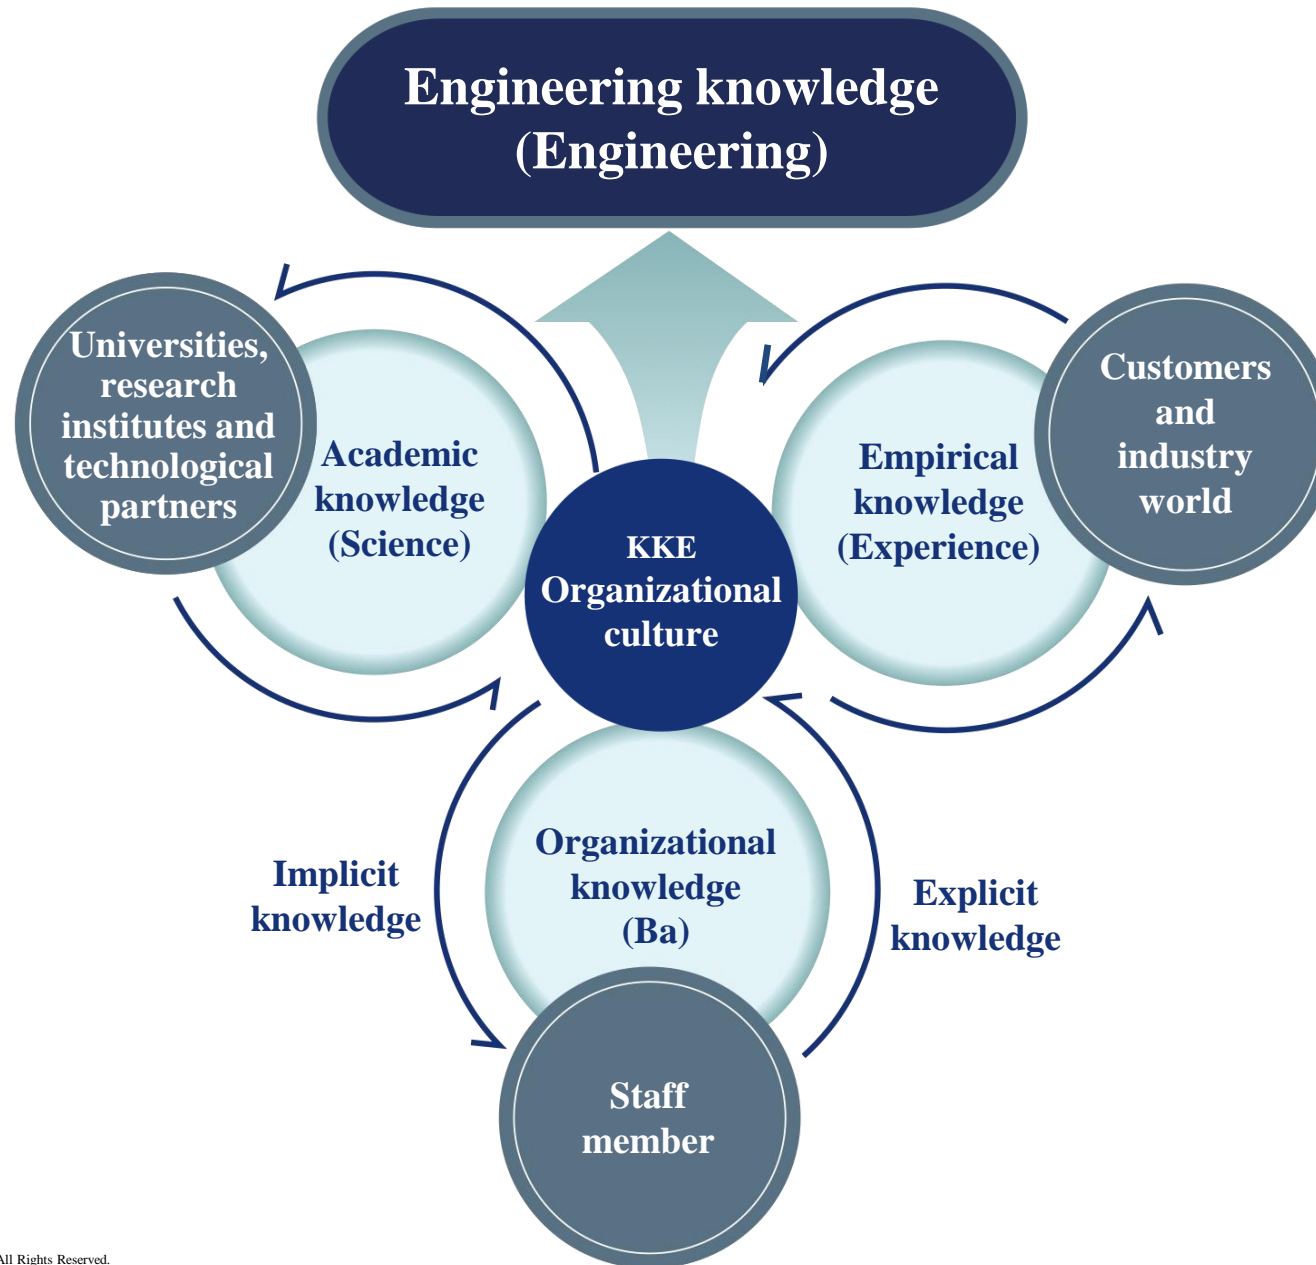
Engineering knowledge (Engineering)

Universities, research institutes and technological partners

Academic knowledge (Science)

KKE Organizational culture

Empirical knowledge (Experience)

Customers and industry world

Implicit knowledge

Organizational knowledge (Ba)

Explicit knowledge

Staff member

All Rights Reserved.